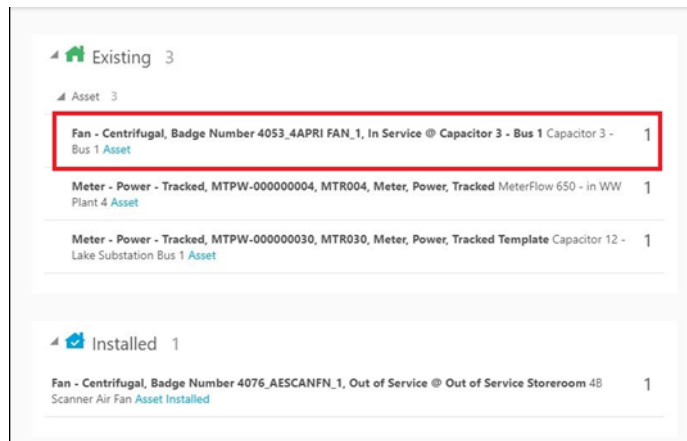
Existing 3

Asset 3

**Fan - Centrifugal, Badge Number 4053_4APRI FAN_1, In Service @ Capacitor 3 - Bus 1** Capacitor 3 - Bus 1 Asset 1

**Meter - Power - Tracked, MTPW-000000004, MTR004, Meter, Power, Tracked** MeterFlow 650 - in WW Plant 4 Asset 1

**Meter - Power - Tracked, MTPW-000000030, MTR030, Meter, Power, Tracked Template** Capacitor 12 - Lake Substation Bus 1 Asset 1

Installed 1

**Fan - Centrifugal, Badge Number 4076_AESCANFN_1, Out of Service @ Out of Service Storeroom** 4B Scanner Air Fan Asset Installed 1